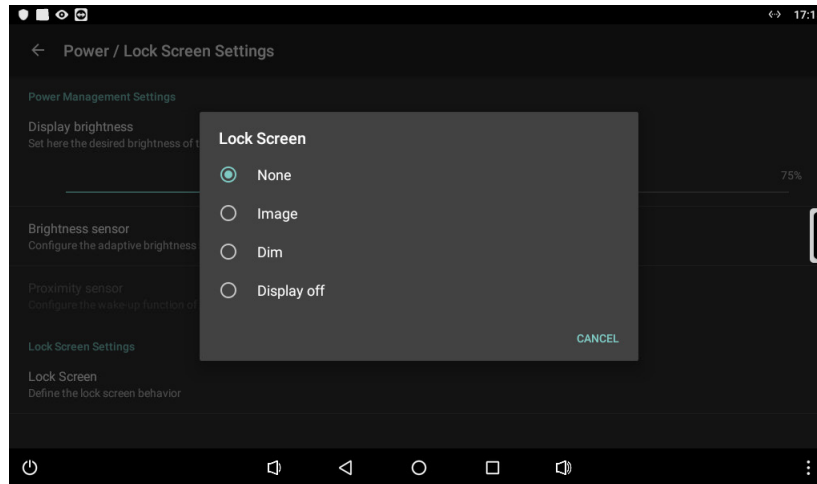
17:1

← Power / Lock Screen Settings

Power Management Settings

Display brightness
Set here the desired brightness of t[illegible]

75%

Brightness sensor
Configure the adaptive brightness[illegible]

Proximity sensor
Configure the wake-up function of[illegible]

Lock Screen Settings

Lock Screen
Define the lock screen behavior

Lock Screen

None

Image

Dim

Display off

CANCEL